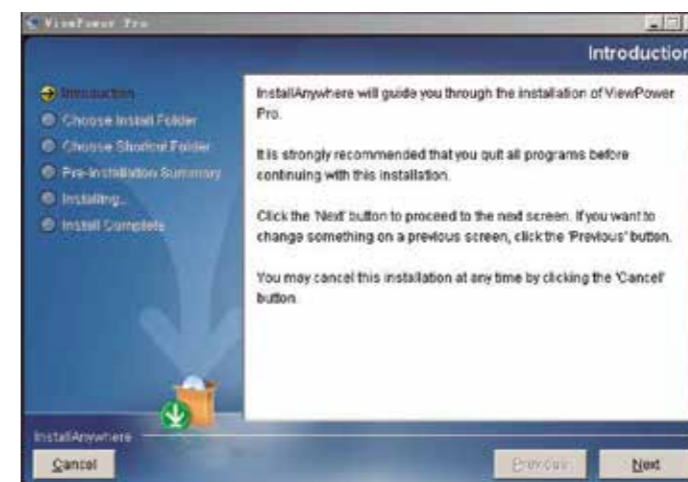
ViewPower Pro

Introduction

Introduction
Choose Install Folder
Choose Shortcut Folder
Pre-Installation Summary
Installing...
Install Complete

InstallAnywhere will guide you through the installation of ViewPower Pro.

It is strongly recommended that you quit all programs before continuing with this installation.

Click the 'Next' button to proceed to the next screen. If you want to change something on a previous screen, click the 'Previous' button.

You may cancel this installation at any time by clicking the 'Cancel' button.

InstallAnywhere

Cancel

Previous

Next